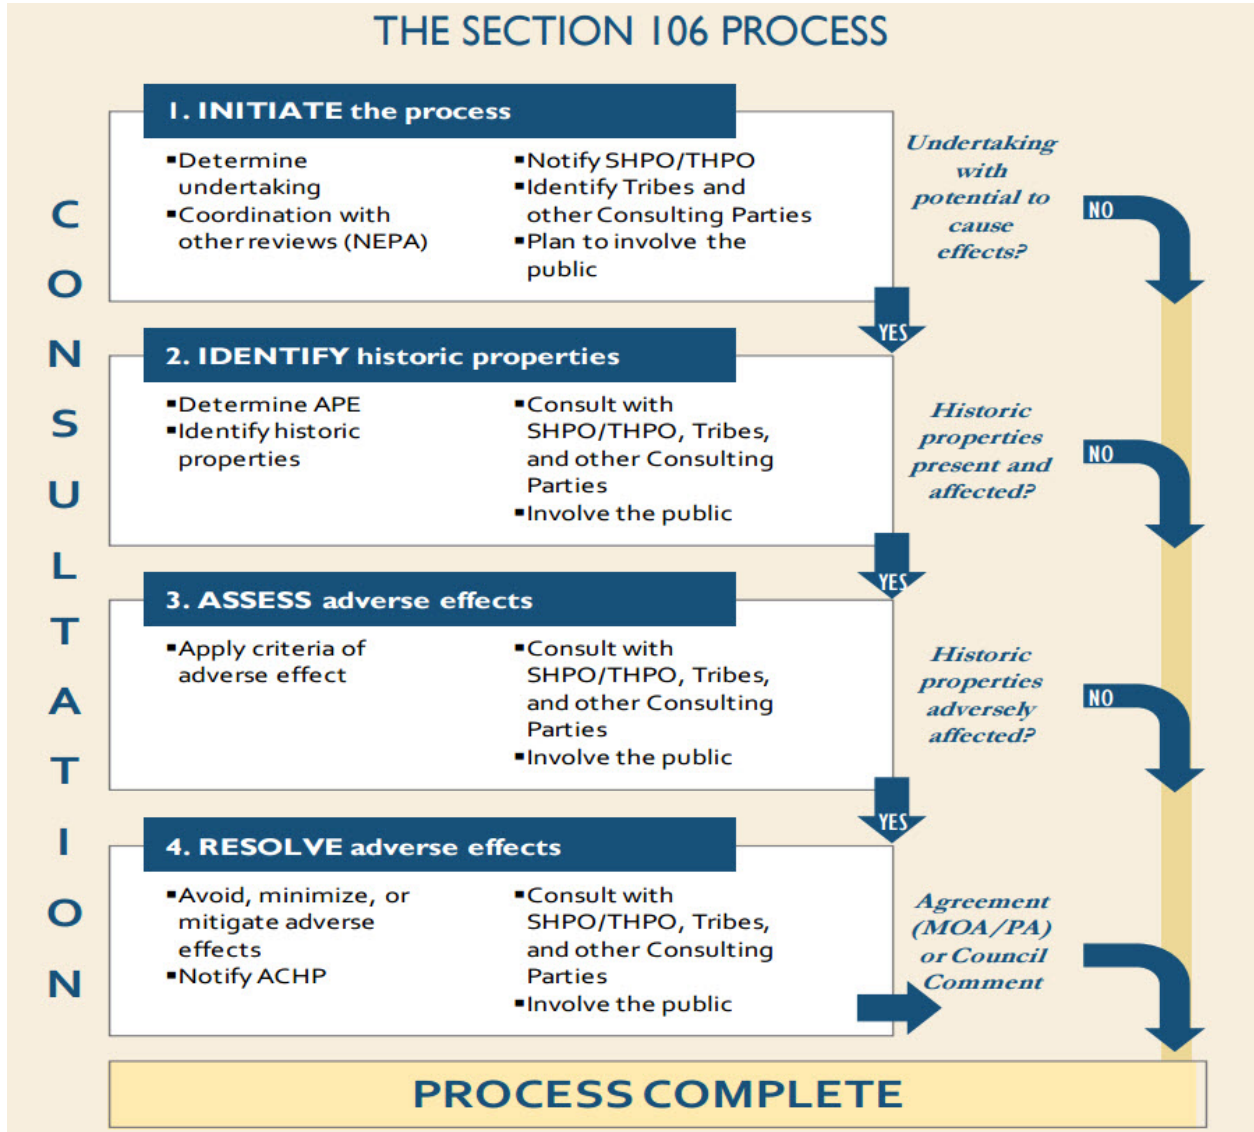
THE SECTION 106 PROCESS

C O N S U L T A T I O N

1. INITIATE the process

▪Determine undertaking
▪Coordination with other reviews (NEPA)

▪Notify SHPO/THPO
▪Identify Tribes and other Consulting Parties
▪Plan to involve the public

Undertaking with potential to cause effects?

NO

YES

2. IDENTIFY historic properties

▪Determine APE
▪Identify historic properties

▪Consult with SHPO/THPO, Tribes, and other Consulting Parties
▪Involve the public

Historic properties present and affected?

NO

YES

3. ASSESS adverse effects

▪Apply criteria of adverse effect

▪Consult with SHPO/THPO, Tribes, and other Consulting Parties
▪Involve the public

Historic properties adversely affected?

NO

YES

4. RESOLVE adverse effects

▪Avoid, minimize, or mitigate adverse effects
▪Notify ACHP

▪Consult with SHPO/THPO, Tribes, and other Consulting Parties
▪Involve the public

Agreement (MOA/PA) or Council Comment

PROCESS COMPLETE